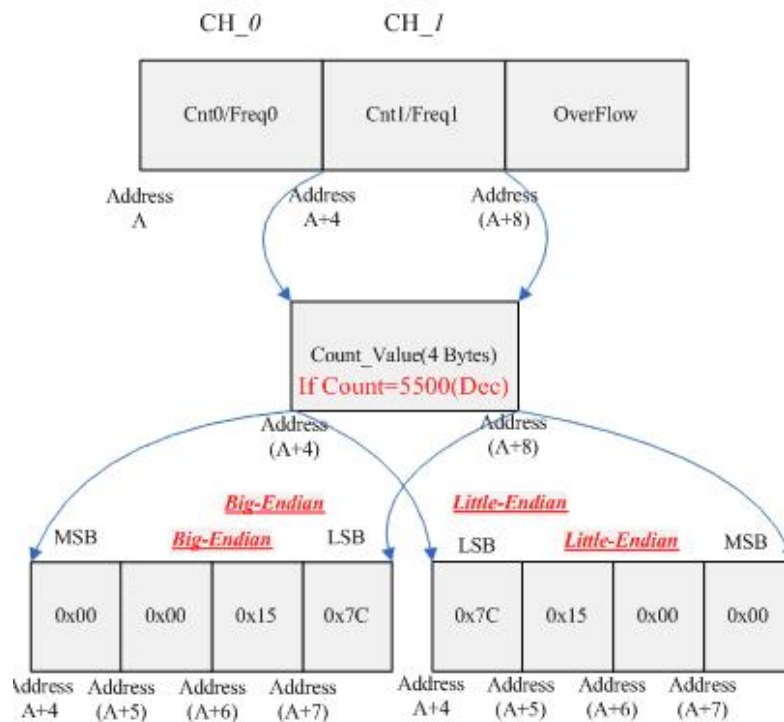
CH_0 CH_1

Cnt0/Freq0

Cnt1/Freq1

OverFlow

Address A

Address A+4

Address (A+8)

Count_Value(4 Bytes)

If Count=5500(Dec)

Address (A+4)

Address (A+8)

Big-Endian

Little-Endian

MSB

Big-Endian

LSB

LSB

Little-Endian

MSB

| 0x00 | 0x00 | 0x15 | 0x7C |
|---|---|---|---|

| 0x7C | 0x15 | 0x00 | 0x00 |
|---|---|---|---|

Address A+4

Address (A+5)

Address (A+6)

Address (A+7)

Address A+4

Address (A+5)

Address (A+6)

Address (A+7)